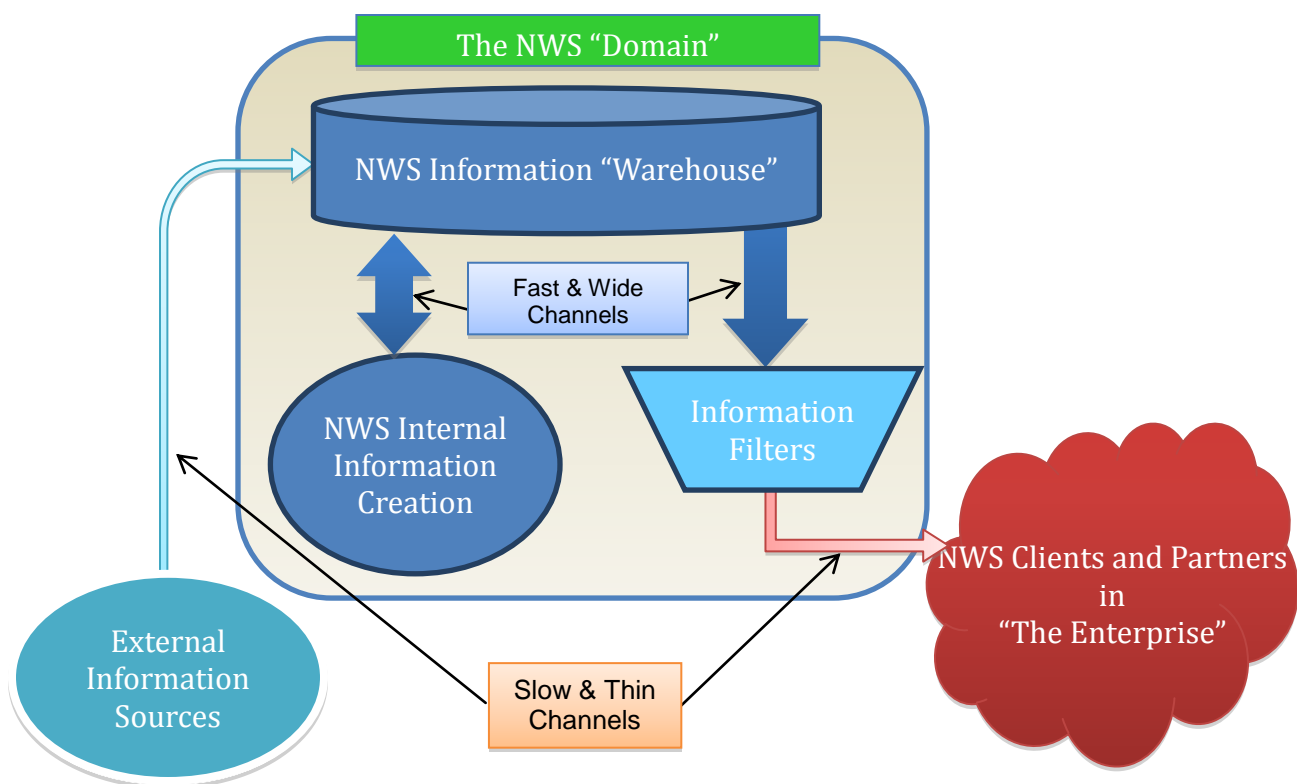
The NWS “Domain”

NWS Information “Warehouse”

Fast & Wide Channels

NWS Internal Information Creation

Information Filters

NWS Clients and Partners in “The Enterprise”

External Information Sources

Slow & Thin Channels